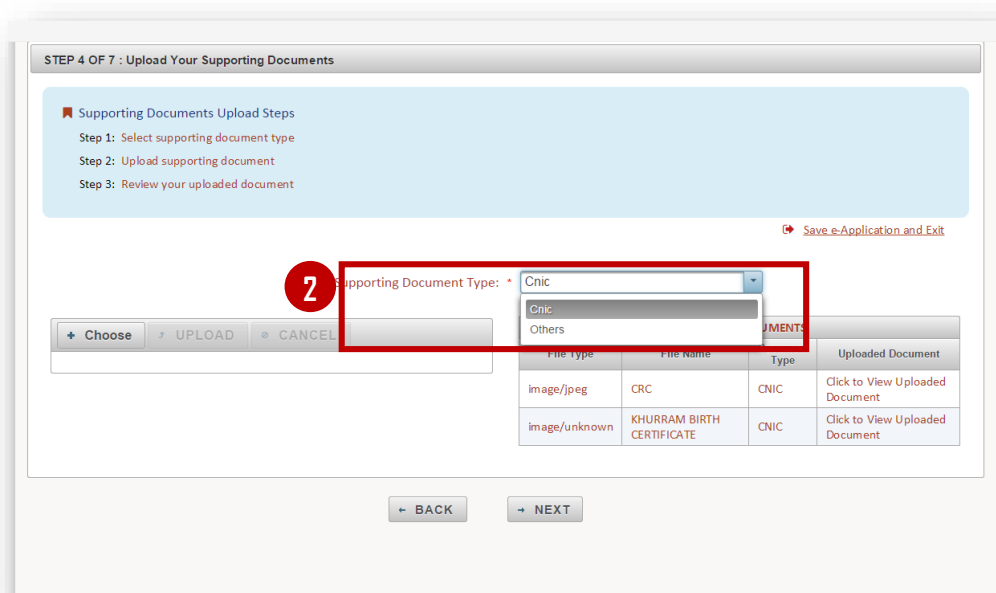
STEP 4 OF 7 : Upload Your Supporting Documents

Supporting Documents Upload Steps
Step 1: Select supporting document type
Step 2: Upload supporting document
Step 3: Review your uploaded document

Save e-Application and Exit

2

Supporting Document Type: * Cnic

Cnic
Others

+ Choose UPLOAD CANCEL

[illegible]UMENTS

| File Type | File Name | Type | Uploaded Document |
|---|---|---|---|
| image/jpeg | CRC | CNIC | Click to View Uploaded Document |
| image/unknown | KHURRAM BIRTH CERTIFICATE | CNIC | Click to View Uploaded Document |

← BACK → NEXT